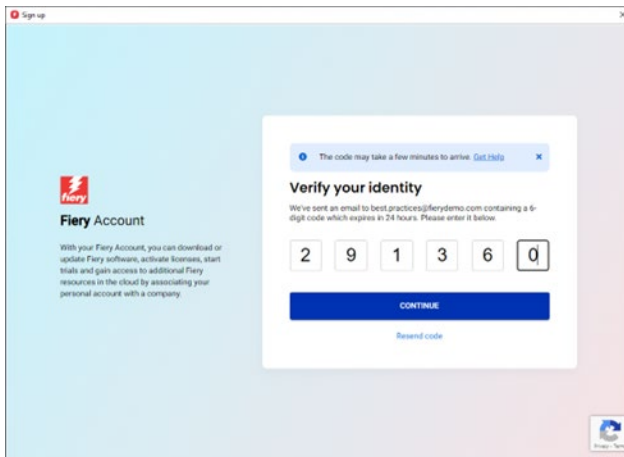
Sign up

fiery

Fiery Account

With your Fiery Account, you can download or update Fiery software, activate licenses, start trials and gain access to additional Fiery resources in the cloud by associating your personal account with a company.

The code may take a few minutes to arrive. Get Help ×

Verify your identity

We've sent an email to best.practices@fierydemo.com containing a 6-digit code which expires in 24 hours. Please enter it below.

| 2 | 9 | 1 | 3 | 6 | 0 |
|---|---|---|---|---|---|

CONTINUE

Resend code

Privacy - Terms